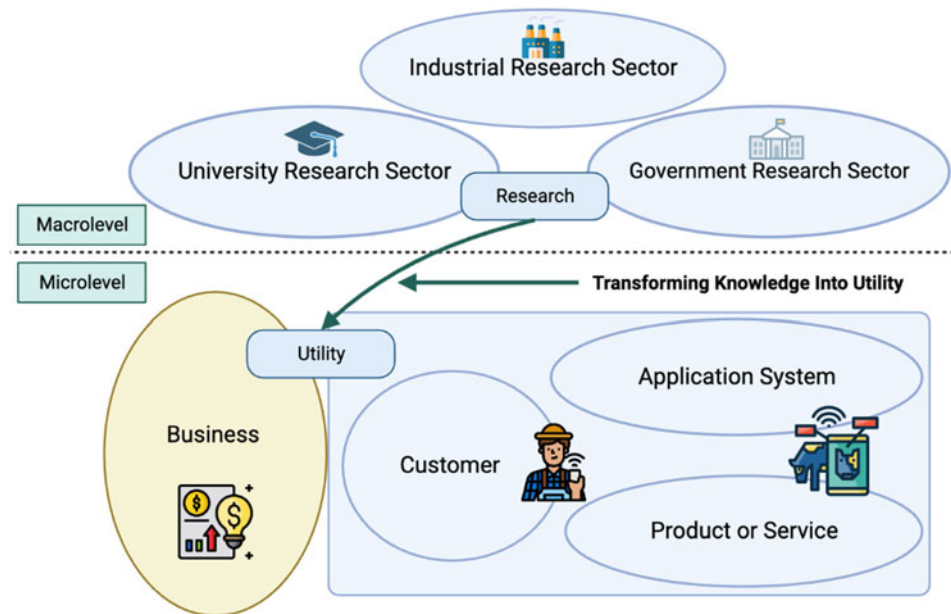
Industrial Research Sector

University Research Sector

Government Research Sector

Research

Macrolevel

Microlevel

Transforming Knowledge Into Utility

Utility

Application System

Business

Customer

Product or Service